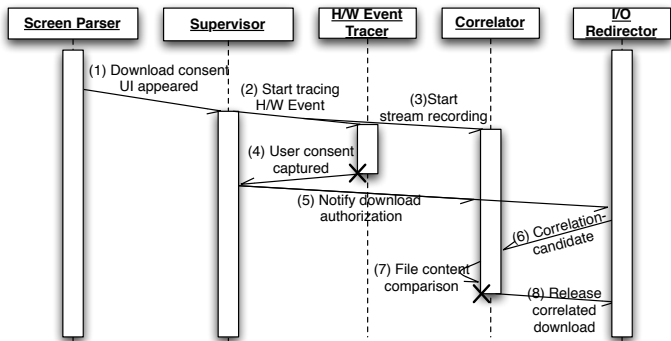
Screen Parser

Supervisor

H/W Event Tracer

Correlator

I/O Redirector

(1) Download consent UI appeared

(2) Start tracing H/W Event

(3)Start stream recording

(4) User consent captured

(5) Notify download authorization

(6) Correlation-candidate

(7) File content comparison

(8) Release correlated download